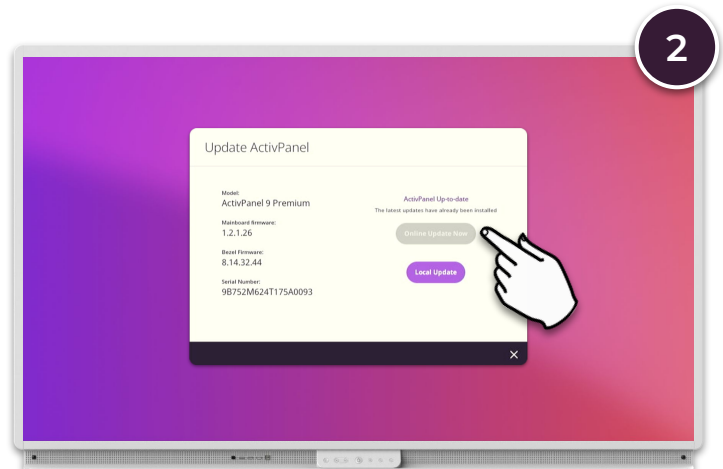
2

Update ActivPanel

Model:
ActivPanel 9 Premium

Mainboard firmware:
1.2.1.26

Bezel Firmware:
8.14.32.44

Serial Number:
9B752M624T175A0093

ActivPanel Up-to-date
The latest updates have already been installed

Online Update Now

Local Update

✕